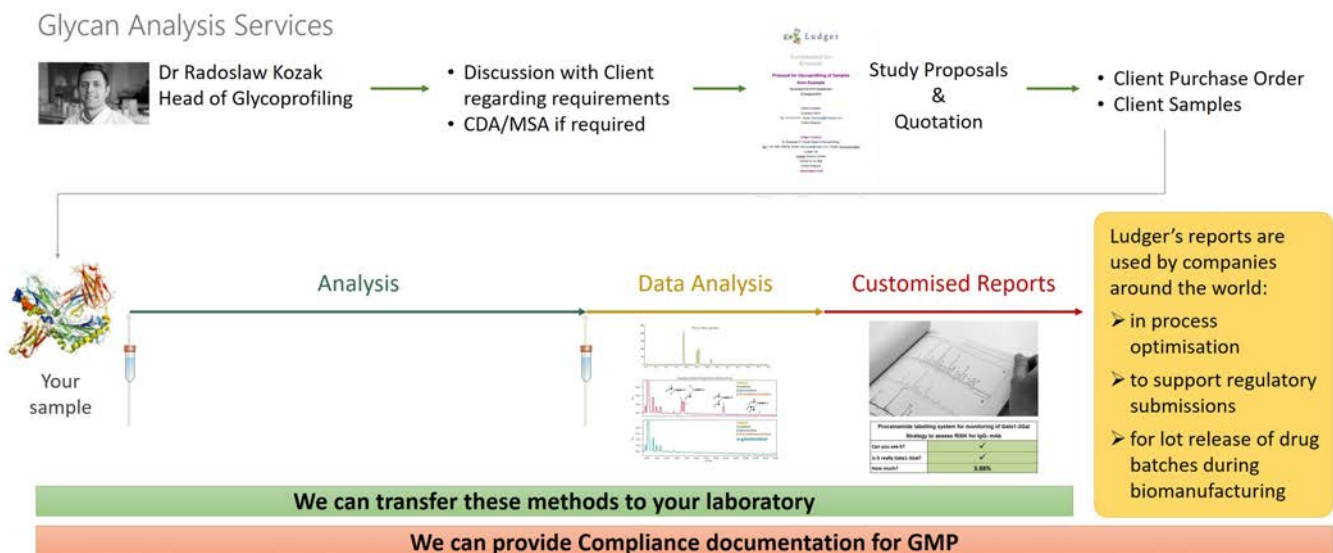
Glycan Analysis Services

Dr Radoslaw Kozak
Head of Glycoprofiling

• Discussion with Client regarding requirements
• CDA/MSA if required

Ludger

Proposal for Glycoprofiling of Samples

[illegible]

Study Proposals
&
Quotation

• Client Purchase Order
• Client Samples

Your sample

Analysis

Data Analysis

Customised Reports

Procainamide labelling system for monitoring of Gala1-3Gal
Strategy to assess RISK for IgG- mAb

| Can you see it? | ✓ |
|---|---|
| Is it really Gala1-3Gal? | ✓ |
| How much? | 3.88% |

Ludger's reports are used by companies around the world:
➢ in process optimisation
➢ to support regulatory submissions
➢ for lot release of drug batches during biomanufacturing

We can transfer these methods to your laboratory

We can provide Compliance documentation for GMP